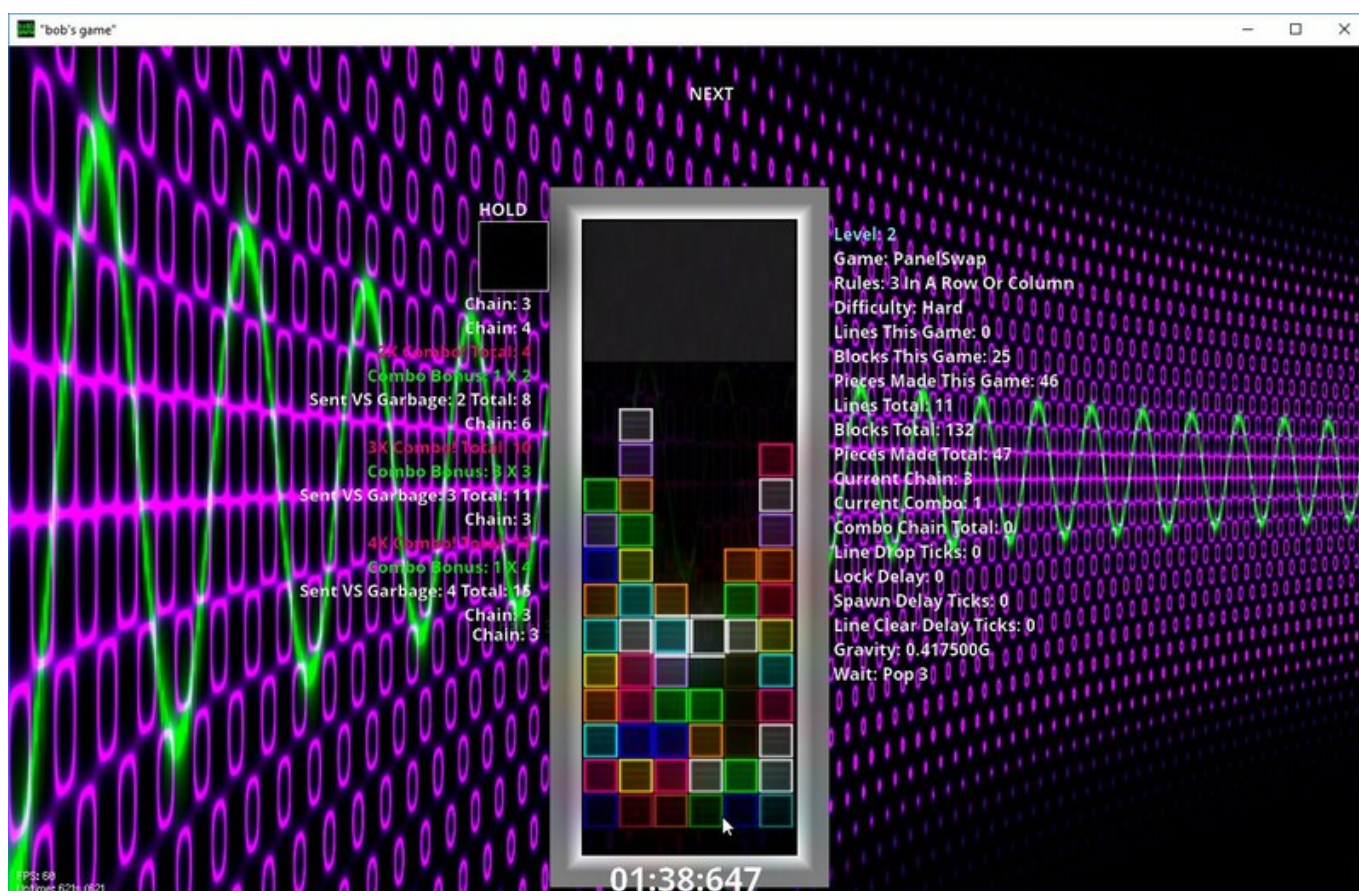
"bob's game"

NEXT

HOLD

Chain: 3
Chain: 4
2X Combo! Total: 4
Combo Bonus: 1 X 2
Sent VS Garbage: 2 Total: 8
Chain: 6
3X Combo! Total: 10
Combo Bonus: 3 X 3
Sent VS Garbage: 3 Total: 11
Chain: 3
4X Combo! Total: 14
Combo Bonus: 1 X 4
Sent VS Garbage: 4 Total: 15
Chain: 3
Chain: 3

Level: 2
Game: PanelSwap
Rules: 3 In A Row Or Column
Difficulty: Hard
Lines This Game: 0
Blocks This Game: 25
Pieces Made This Game: 46
Lines Total: 11
Blocks Total: 132
Pieces Made Total: 47
Current Chain: 3
Current Combo: 1
Combo Chain Total: 0
Line Drop Ticks: 0
Lock Delay: 0
Spawn Delay Ticks: 0
Line Clear Delay Ticks: 0
Gravity: 0.417500G
Wait: Pop 3

01:38:647

FPS: 60
Uptime: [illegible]